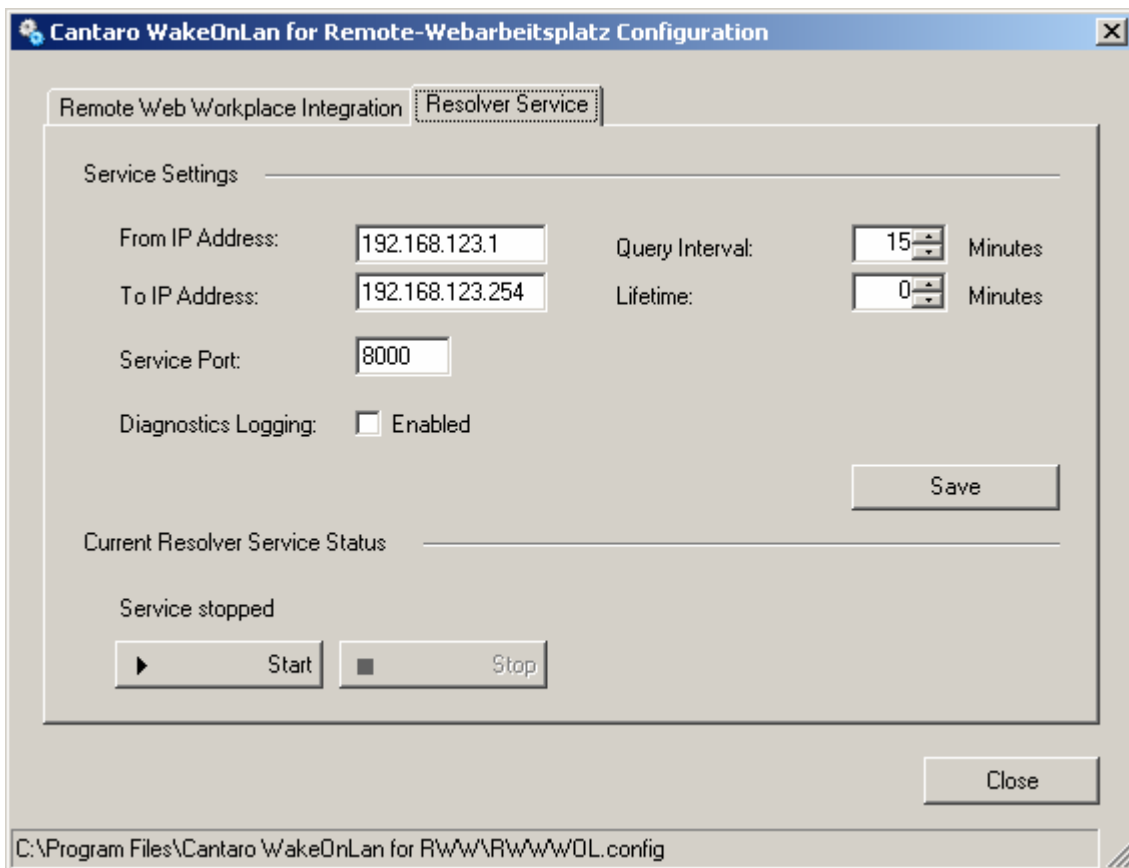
Cantaro WakeOnLan for Remote-Webarbeitsplatz Configuration

Remote Web Workplace Integration | Resolver Service

Service Settings

From IP Address: 192.168.123.1

To IP Address: 192.168.123.254

Query Interval: 15 Minutes

Lifetime: 0 Minutes

Service Port: 8000

Diagnostics Logging: Enabled

Save

Current Resolver Service Status

Service stopped

Start

Stop

Close

C:\Program Files\Cantaro WakeOnLan for RWW\RWWWOL.config